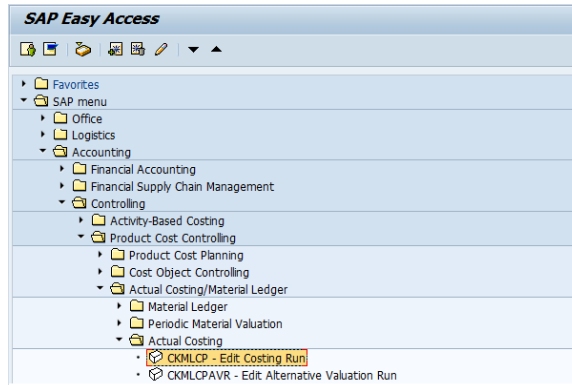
SAP Easy Access

Favorites
SAP menu
Office
Logistics
Accounting
Financial Accounting
Financial Supply Chain Management
Controlling
Activity-Based Costing
Product Cost Controlling
Product Cost Planning
Cost Object Controlling
Actual Costing/Material Ledger
Material Ledger
Periodic Material Valuation
Actual Costing
CKMLCP - Edit Costing Run
CKMLCPAVR - Edit Alternative Valuation Run